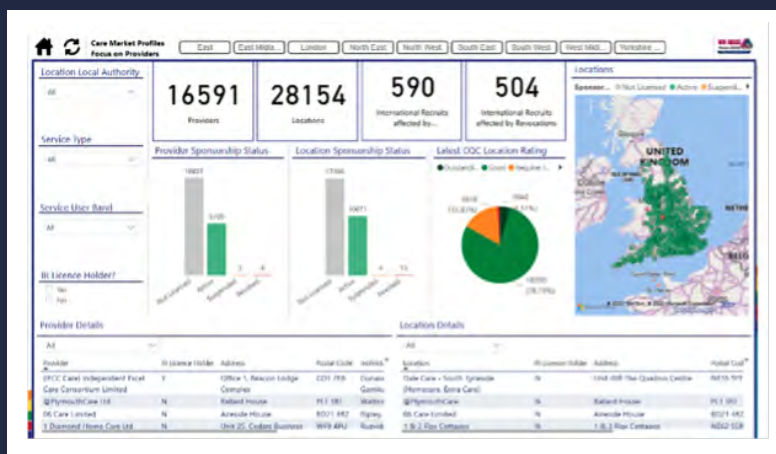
Care Market Profiles
Focus on Providers

East | East Midla... | London | North East | North West | South East | South West | West Mid... | Yorkshire ...

Location Local Authority
All

Service Type
All

Service User Band
All

RI Licence Holder?
Yes
No

16591
Providers

28154
Locations

590
International Recruits affected by...

504
International Recruits affected by Revocations

Locations
Sponsor... ● Not Licensed ● Active ● Suspended...

UNITED KINGDOM

Provider Sponsorship Status
Not Licensed | Active | Suspended | Revoked

Location Sponsorship Status
Not Licensed | Active | Suspended | Revoked

Latest CQC Location Rating
● Outstandi... ● Good ● Requires I...

Provider Details
All

| Provider | RI Licence Holder | Address | Postal Code | Author |
|---|---|---|---|---|
| EFCC Care( Independent Excel Care Consortium Limited | Y | Office 1, Beacon Lodge Complex | CO1 7EX | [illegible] |
| @PlymouthCare Ltd | N | Ballard House | PL1 3RI | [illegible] |
| 06 Care Limited | N | Arnside House | BD21 4RZ | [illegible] |
| 1 Diamond Home Care Ltd | N | Unit 25, Cedars Business | WF9 4PU | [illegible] |

Location Details
All

| Location | RI Licence Holder | Address | Postal Cod |
|---|---|---|---|
| Dale Care - North Tyneside (Formerly: Extra Care) | N | Unit 20B The Quadrus Centre | NE35 9PF |
| @PlymouthCare | N | Ballard House | PL1 3RI |
| 06 Care Limited | N | Arnside House | BD21 4RZ |
| 1 & 2 Fox Cottages | N | 1 & 2 Fox Cottages | NG12 5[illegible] |